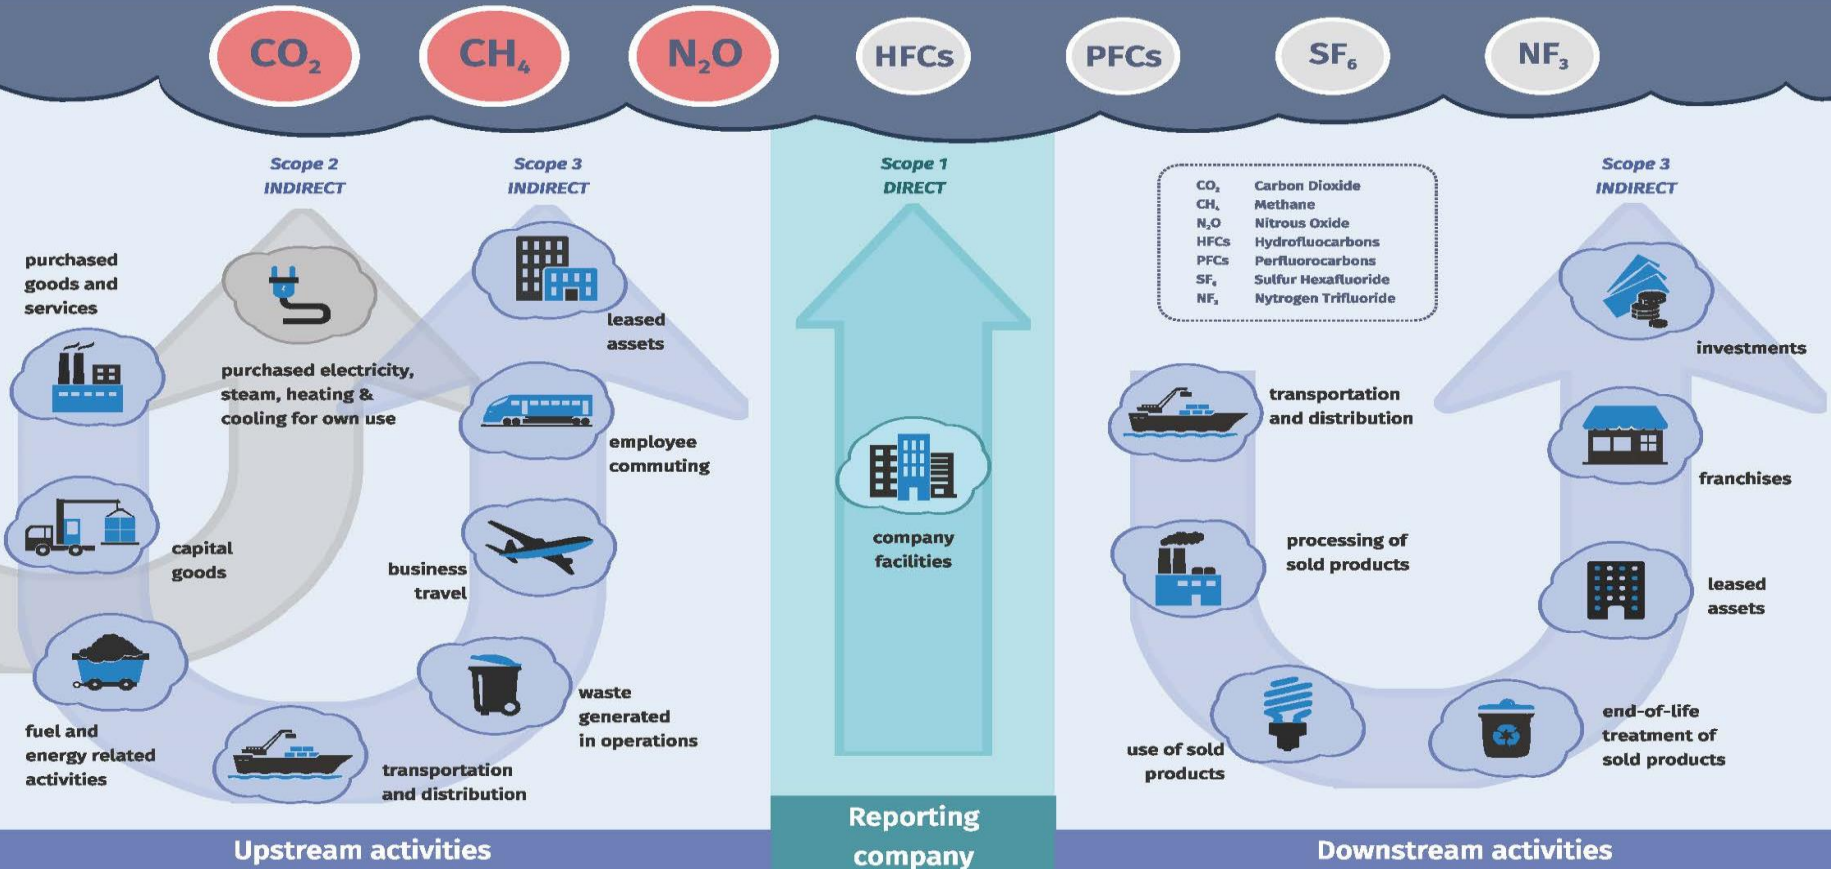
$CO_2$ $CH_4$ $N_2O$ HFCs PFCs $SF_6$ $NF_3$

Scope 2
INDIRECT

Scope 3
INDIRECT

Scope 1
DIRECT

| | |
|---|---|
| $CO_2$ | Carbon Dioxide |
| $CH_4$ | Methane |
| $N_2O$ | Nitrous Oxide |
| HFCs | Hydrofluocarbons |
| PFCs | Perfluorocarbons |
| $SF_6$ | Sulfur Hexafluoride |
| $NF_3$ | Nytrogen Trifluoride |

Scope 3
INDIRECT

purchased goods and services

purchased electricity, steam, heating & cooling for own use

leased assets

employee commuting

capital goods

business travel

fuel and energy related activities

transportation and distribution

waste generated in operations

company facilities

investments

transportation and distribution

franchises

processing of sold products

leased assets

use of sold products

end-of-life treatment of sold products

Upstream activities

Reporting company

Downstream activities